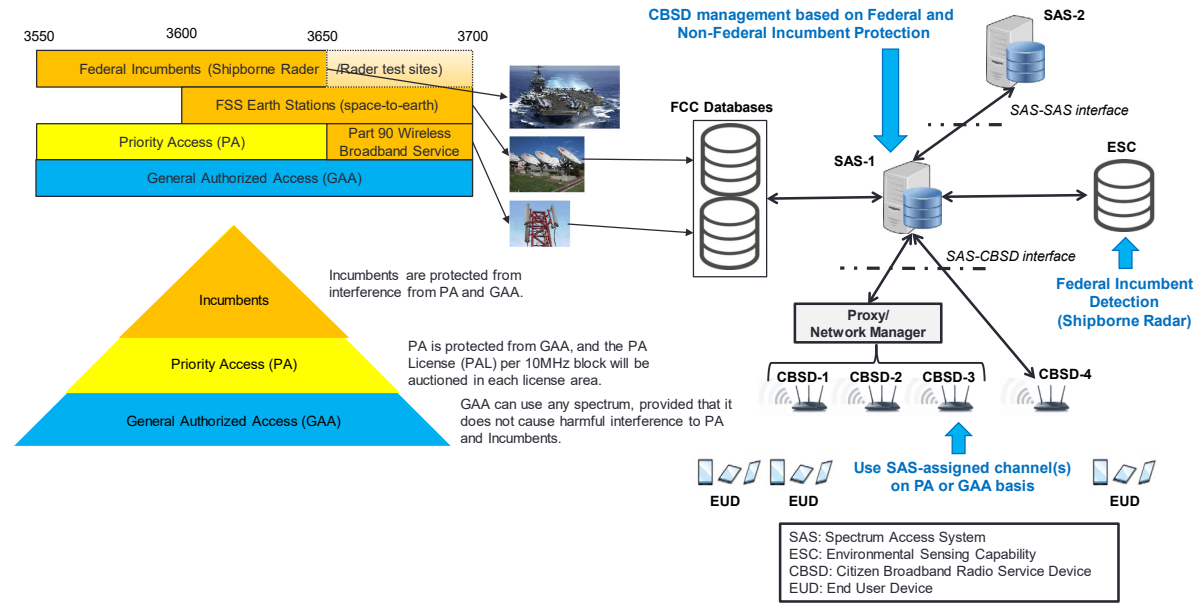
3550
3600
3650
3700

Federal Incumbents (Shipborne Rader /Rader test sites)
FSS Earth Stations (space-to-earth)
Priority Access (PA)
Part 90 Wireless Broadband Service
General Authorized Access (GAA)

Incumbents
Priority Access (PA)
General Authorized Access (GAA)

Incumbents are protected from interference from PA and GAA.

PA is protected from GAA, and the PA License (PAL) per 10MHz block will be auctioned in each license area.

GAA can use any spectrum, provided that it does not cause harmful interference to PA and Incumbents.

CBSD management based on Federal and Non-Federal Incumbent Protection

SAS-2
SAS-SAS interface
FCC Databases
SAS-1
ESC
SAS-CBSD interface
Federal Incumbent Detection (Shipborne Radar)

Proxy/ Network Manager
CBSD-1
CBSD-2
CBSD-3
CBSD-4

Use SAS-assigned channel(s) on PA or GAA basis

EUD
EUD
EUD

SAS: Spectrum Access System
ESC: Environmental Sensing Capability
CBSD: Citizen Broadband Radio Service Device
EUD: End User Device